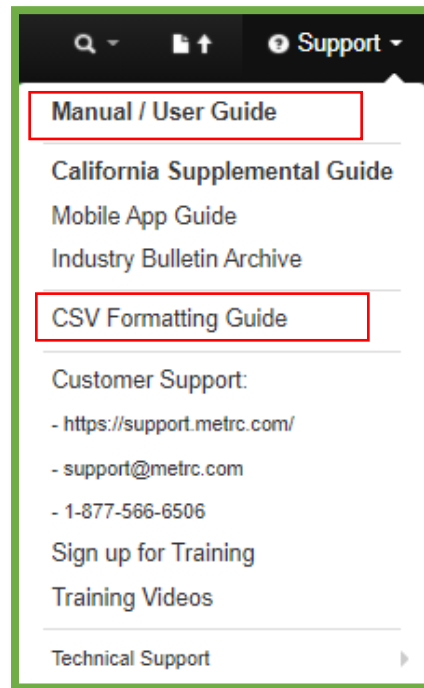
Support

Manual / User Guide

California Supplemental Guide
Mobile App Guide
Industry Bulletin Archive

CSV Formatting Guide

Customer Support:
- https://support.metrc.com/
- support@metrc.com
- 1-877-566-6506
Sign up for Training
Training Videos

Technical Support